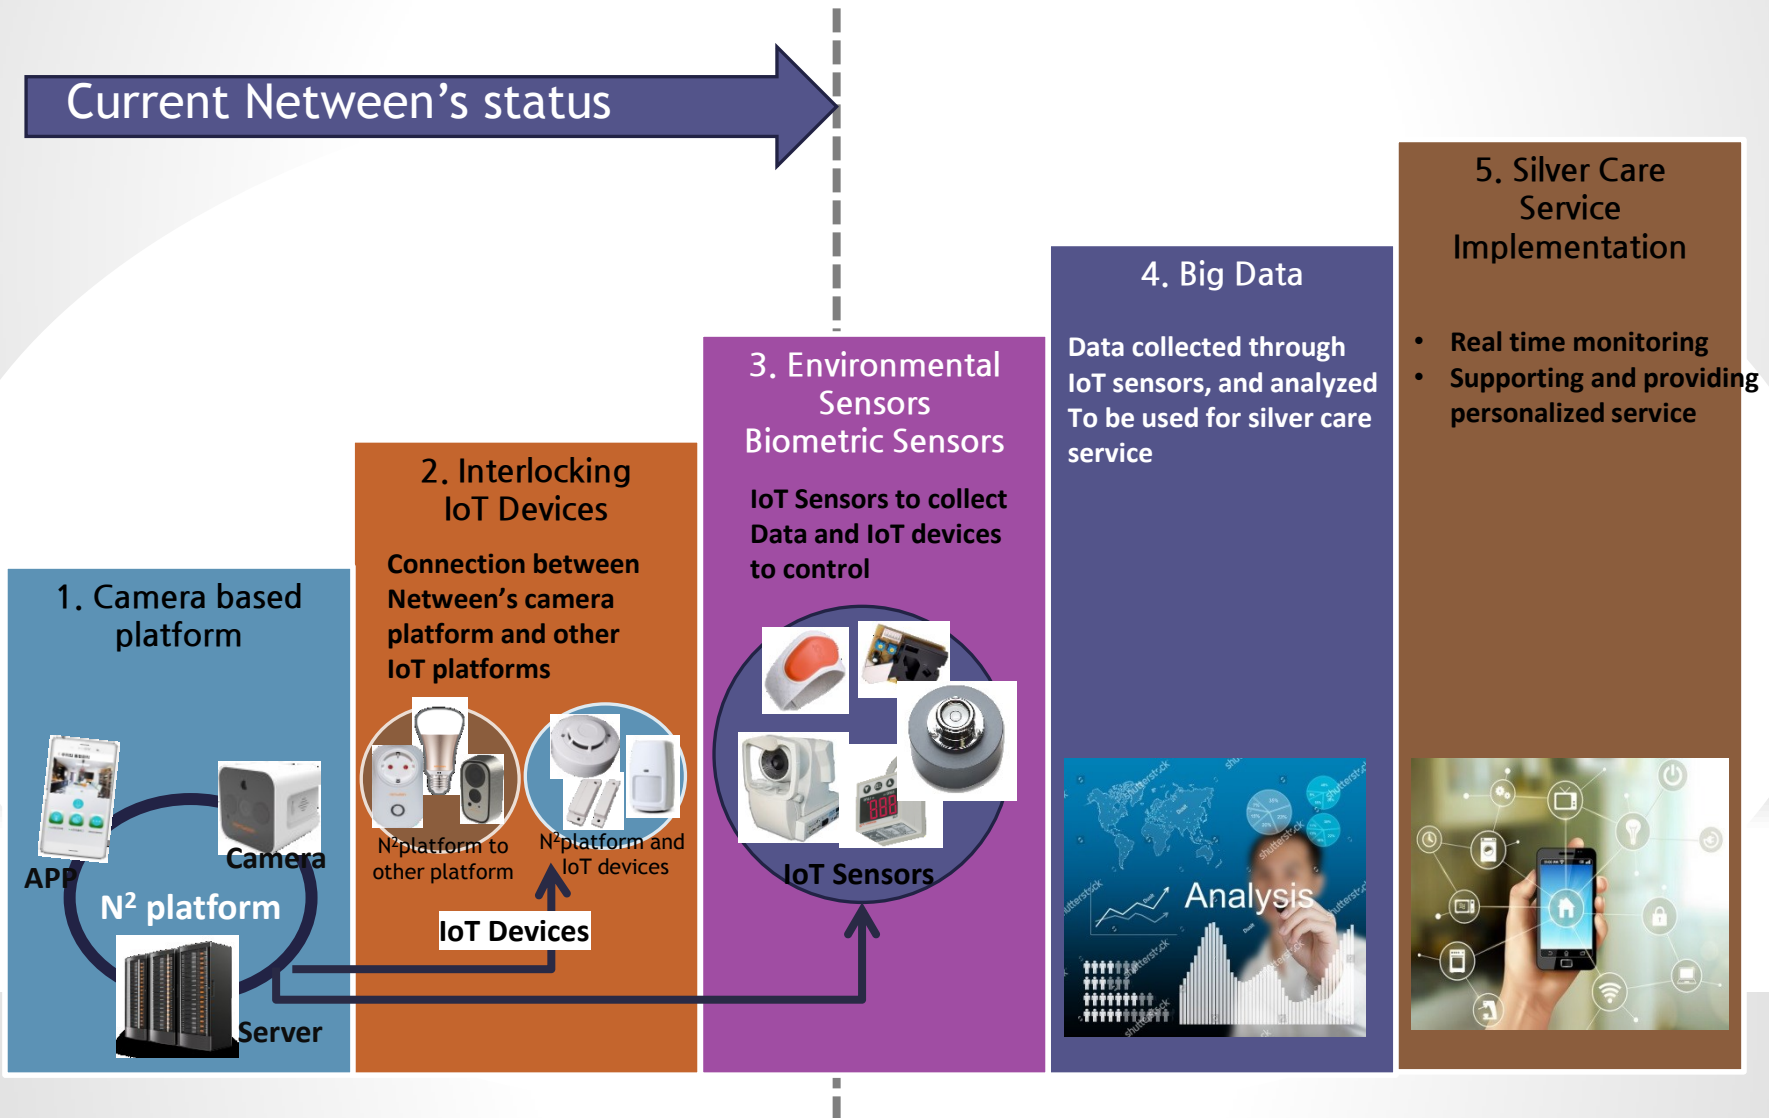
Current Netween's status

1. Camera based platform

APP

Camera

$N^2$ platform

Server

2. Interlocking IoT Devices

Connection between Netween's camera platform and other IoT platforms

$N^2$platform to other platform

$N^2$platform and IoT devices

IoT Devices

3. Environmental Sensors Biometric Sensors

IoT Sensors to collect Data and IoT devices to control

IoT Sensors

4. Big Data

Data collected through IoT sensors, and analyzed To be used for silver care service

Analysis

5. Silver Care Service Implementation

• Real time monitoring
• Supporting and providing personalized service